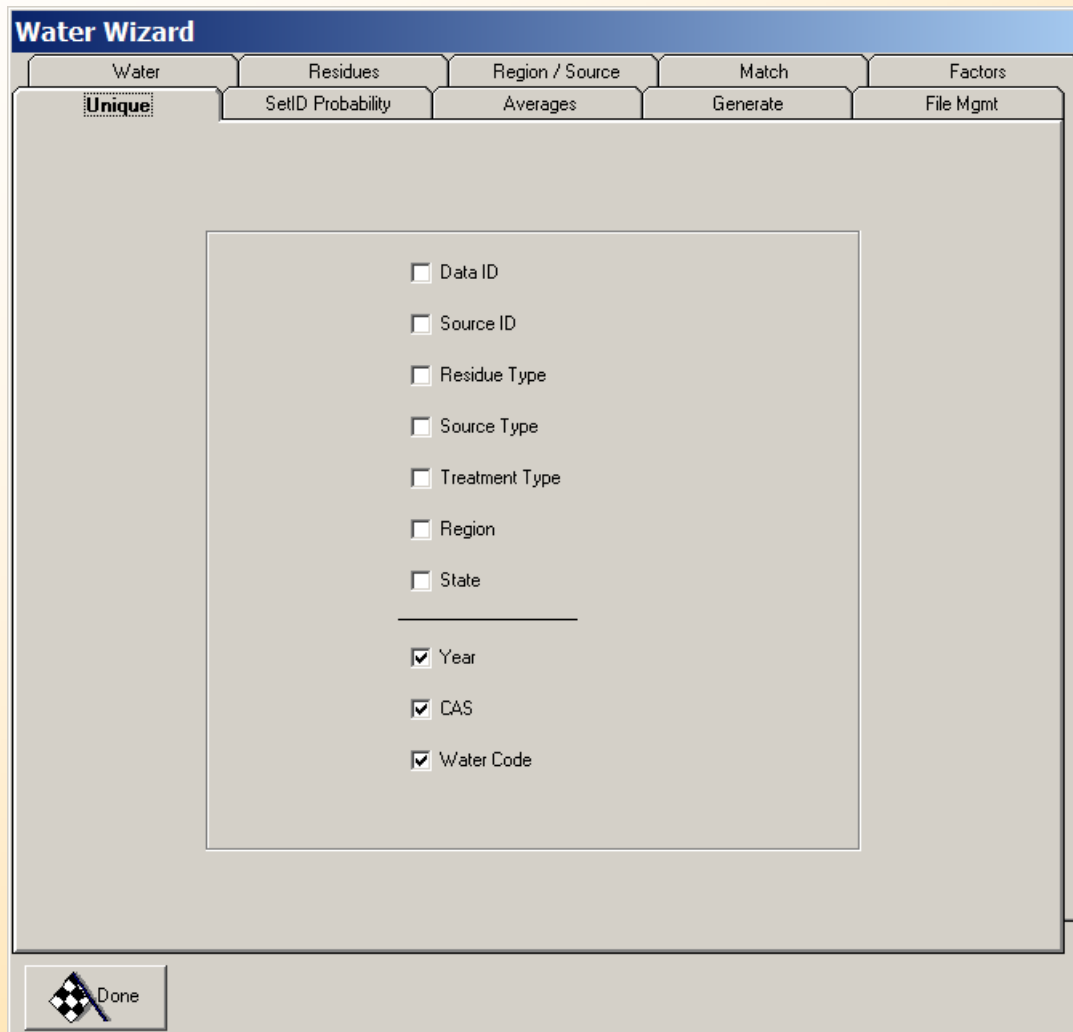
Water Wizard

Water
Residues
Region / Source
Match
Factors
Unique
SetID Probability
Averages
Generate
File Mgmt

Data ID
Source ID
Residue Type
Source Type
Treatment Type
Region
State

Year
CAS
Water Code

Done